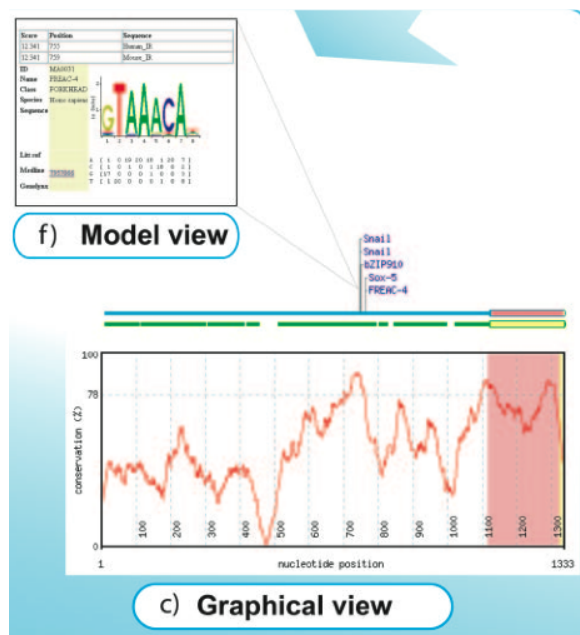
| Score | Position | Sequence |
|---|---|---|
| 12.341 | 755 | Human_IB |
| 12.341 | 759 | Mouse_IB |

ID MA0031
Name FREAC-4
Class FORKHEAD
Species Homo sapiens
Sequence

GTAAACA

1 2 3 4 5 6 7 8

Lit ref

Medline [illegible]

Genelynx

A [ 1 0 19 20 18 1 20 7 ]
C [ 1 0 1 0 1 18 0 3 ]
G [ 17 0 0 0 0 0 0 0 ]
T [ 1 20 0 0 0 1 0 8 ]

f) Model view

Snail
Snail
bZIP910
Sox-5
FREAC-4

100
78
conservation (%)
0
100
200
300
400
500
600
700
800
900
1000
1100
1200
1300
1
nucleotide position
1333

c) Graphical view